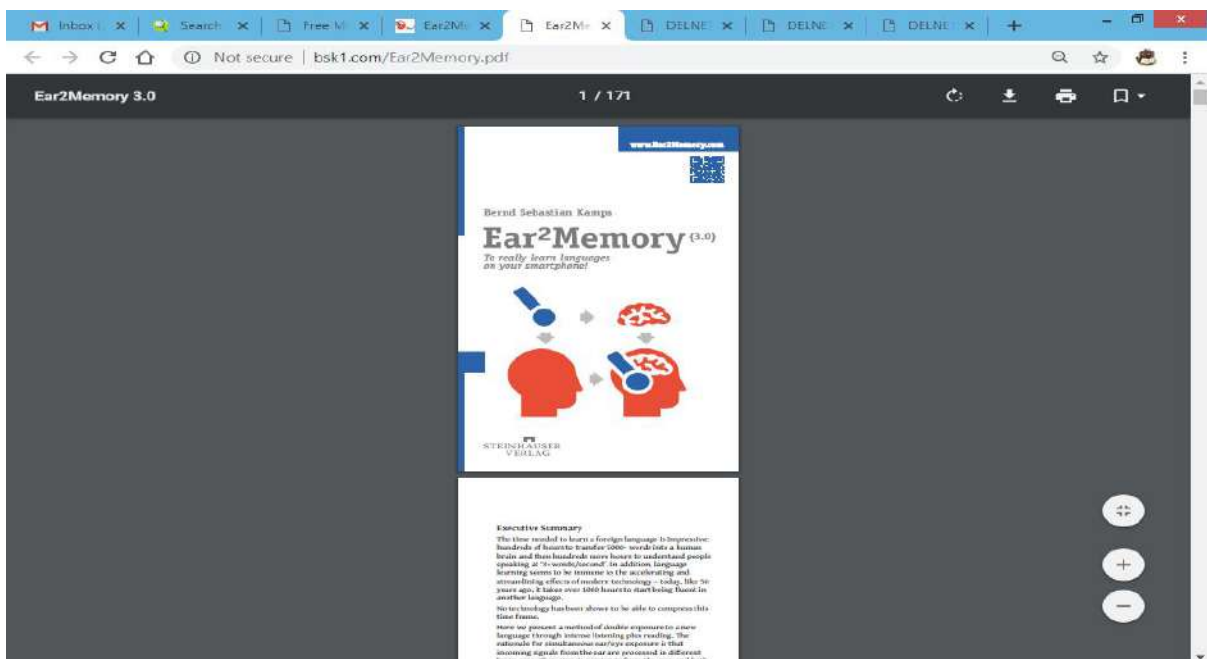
Inbox ( ×
Search ×
Free M ×
Ear2Me ×
Ear2Me ×
DELNE ×
DELNE ×
DELNE ×
+

Not secure | bsk1.com/Ear2Memory.pdf

Ear2Memory 3.0
1 / 171

www.Ear2Memory.com

Bernd Sebastian Kamps

Ear²Memory (3.0)

To really learn languages on your smartphone!

STEINHÄUSER VERLAG

Executive Summary

The time needed to learn a foreign language is impressive: hundreds of hours to transfer 5000+ words into a human brain and then hundreds more hours to understand people speaking at "3-words/second". In addition, language learning seems to be immune to the accelerating and streamlining effects of modern technology – today, like 50 years ago, it takes over 1000 hours to start being fluent in another language.

No technology has been shown to be able to compress this time frame.

Here we present a method of double exposure to a new language through intense listening plus reading. The rationale for simultaneous ear/eye exposure is that incoming signals from the ear are processed in different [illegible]